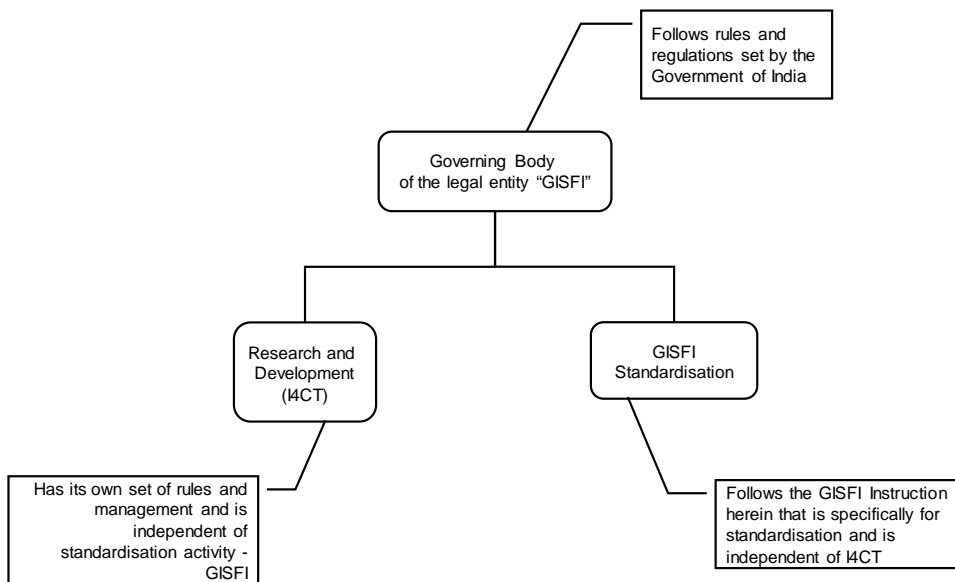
Follows rules and regulations set by the Government of India

Governing Body of the legal entity “GISFI”

Research and Development (I4CT)

GISFI Standardisation

Has its own set of rules and management and is independent of standardisation activity - GISFI

Follows the GISFI Instruction herein that is specifically for standardisation and is independent of I4CT